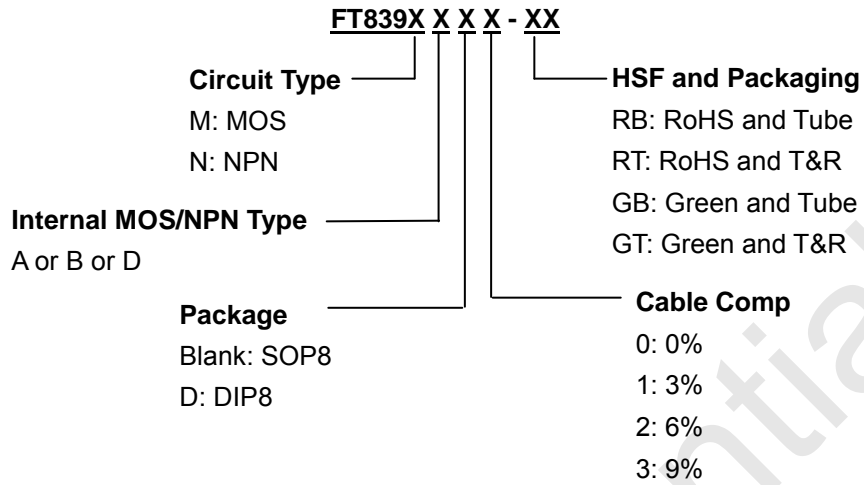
FT839X X X X - XX

Circuit Type
M: MOS
N: NPN

HSF and Packaging
RB: RoHS and Tube
RT: RoHS and T&R
GB: Green and Tube
GT: Green and T&R

Internal MOS/NPN Type
A or B or D

Package
Blank: SOP8
D: DIP8

Cable Comp
0: 0%
1: 3%
2: 6%
3: 9%

ntia